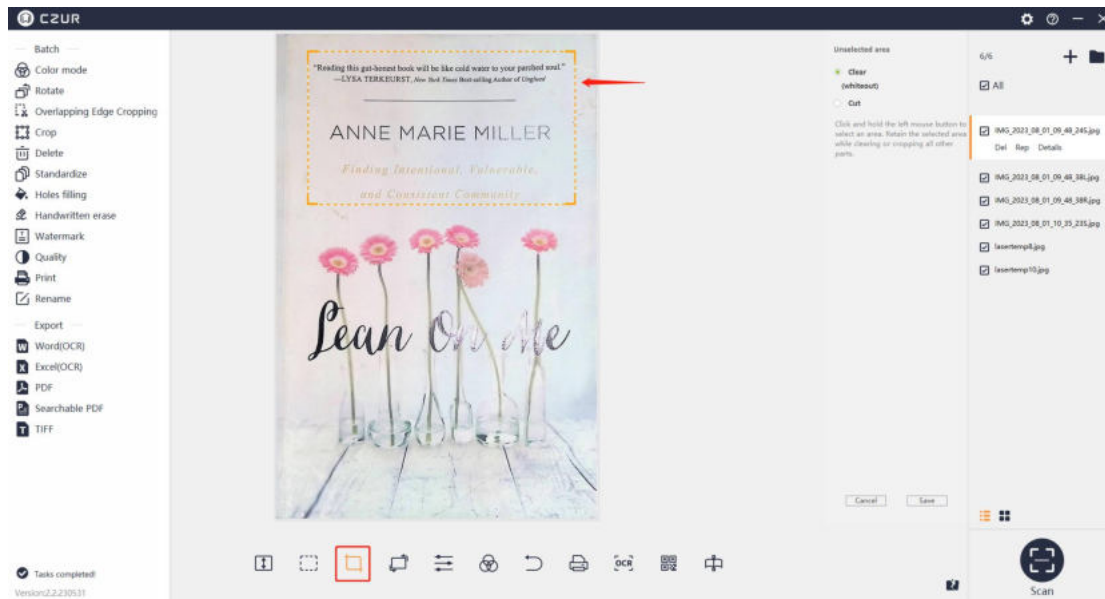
CZUR

Batch
Color mode
Rotate
Overlapping Edge Cropping
Crop
Delete
Standardize
Holes filling
Handwritten erase
Watermark
Quality
Print
Rename
Export
Word(OCR)
Excel(OCR)
PDF
Searchable PDF
TIFF

Tasks completed!
Version:2.2.230531

"Reading this gut-honest book will be like cold water to your parched soul."
—LYSA TERKEURST, New York Times Best-selling Author of Unglued

ANNE MARIE MILLER

Finding Intentional, Vulnerable, and Consistent Community

Lean On Me

Unselected area
Clear (whiteout)
Cut
Click and hold the left mouse button to select an area. Retain the selected area while clearing or cropping all other parts.

Cancel
Save

6/6
All
IMG_2023_08_01_09_48_24S.jpg
Del Rep Details
IMG_2023_08_01_09_48_38L.jpg
IMG_2023_08_01_09_48_38R.jpg
IMG_2023_08_01_10_35_23S.jpg
lasertemp8.jpg
lasertemp10.jpg

OCR

Scan